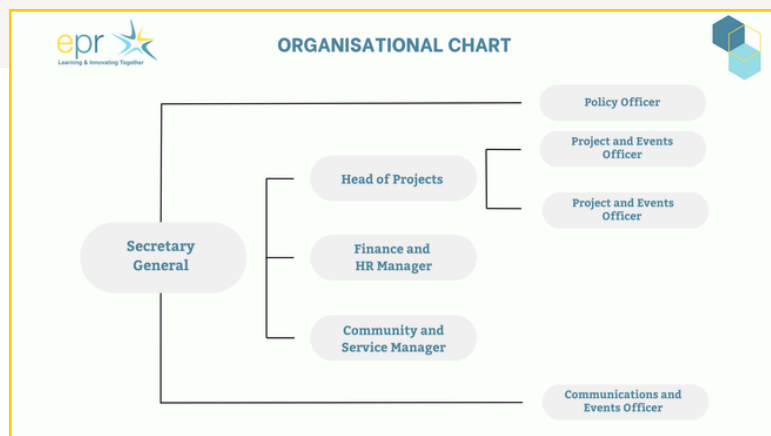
epr
Learning & Innovating Together

ORGANISATIONAL CHART

Policy Officer

Project and Events Officer

Head of Projects

Project and Events Officer

Secretary General

Finance and HR Manager

Community and Service Manager

Communications and Events Officer